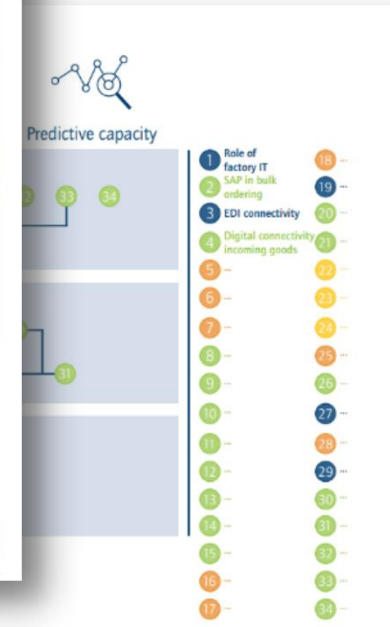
Predictive capacity

33 34

31

1 Role of factory IT
2 SAP in bulk ordering
3 EDI connectivity
4 Digital connectivity incoming goods
5 –
6 –
7 –
8 –
9 –
10 –
11 –
12 –
13 –
14 –
15 –
16 –
17 –

18 –
19 –
20 –
21 –
22 –
23 –
24 –
25 –
26 –
27 –
28 –
29 –
30 –
31 –
32 –
33 –
34 –